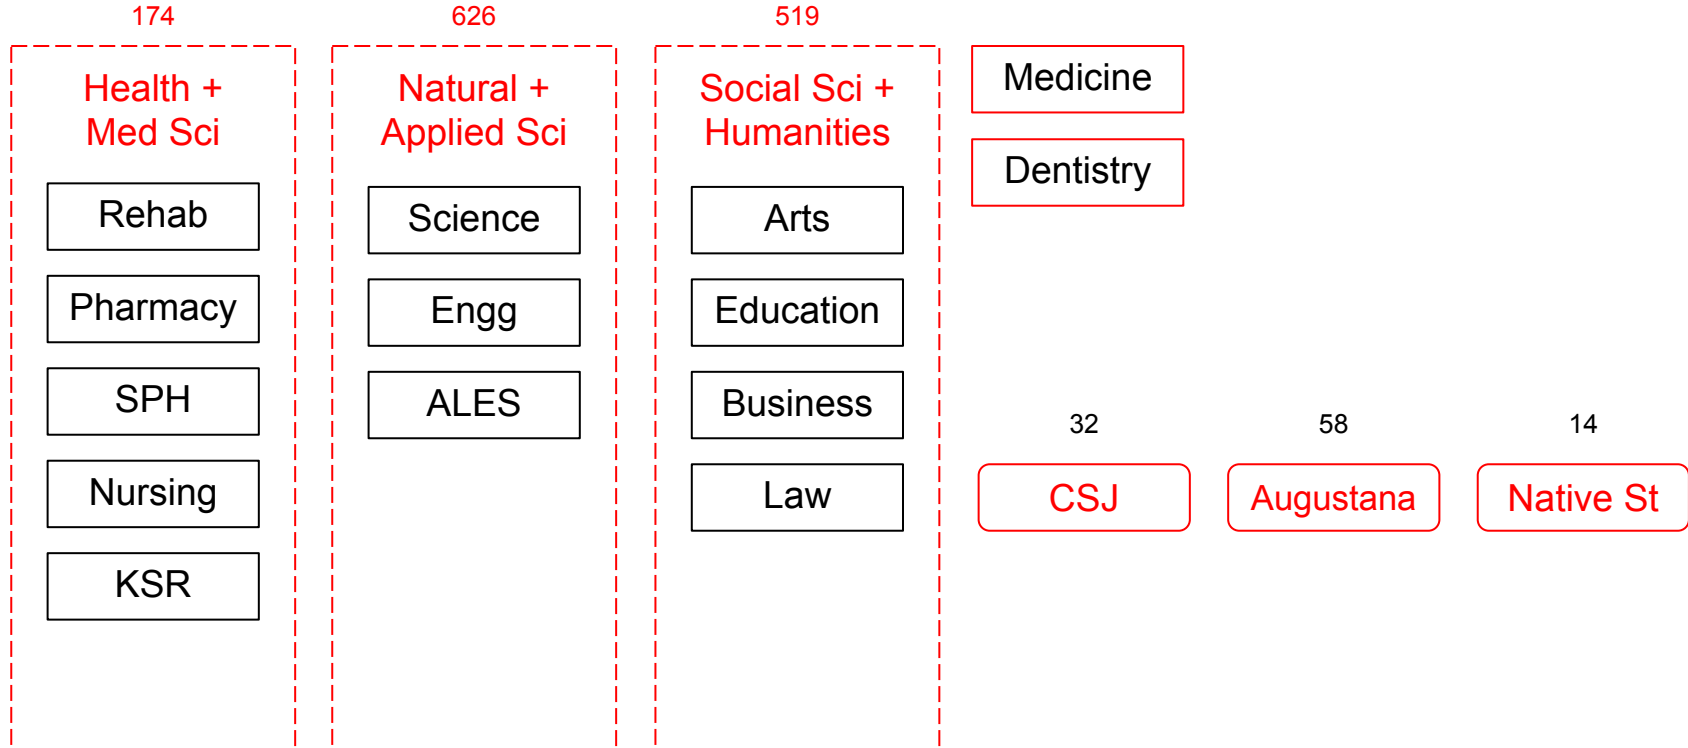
174

Health + Med Sci

Rehab

Pharmacy

SPH

Nursing

KSR

626

Natural + Applied Sci

Science

Engg

ALES

519

Social Sci + Humanities

Arts

Education

Business

Law

Medicine

Dentistry

32

CSJ

58

Augustana

14

Native St